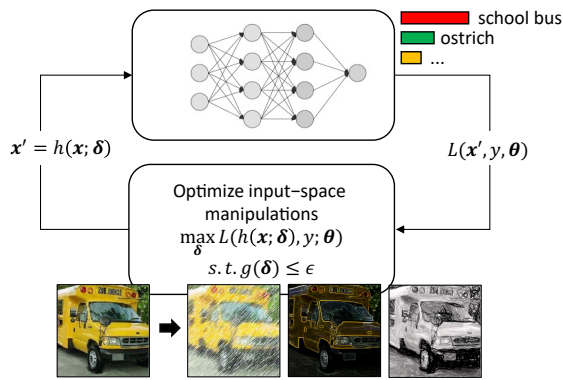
school bus
ostrich
...

$\boldsymbol{x}' = h(\boldsymbol{x}; \boldsymbol{\delta})$

$L(\boldsymbol{x}', y, \boldsymbol{\theta})$

Optimize input–space manipulations
$\max_{\boldsymbol{\delta}} L(h(\boldsymbol{x}; \boldsymbol{\delta}), y; \boldsymbol{\theta})$
$s.t.\ g(\boldsymbol{\delta}) \leq \epsilon$